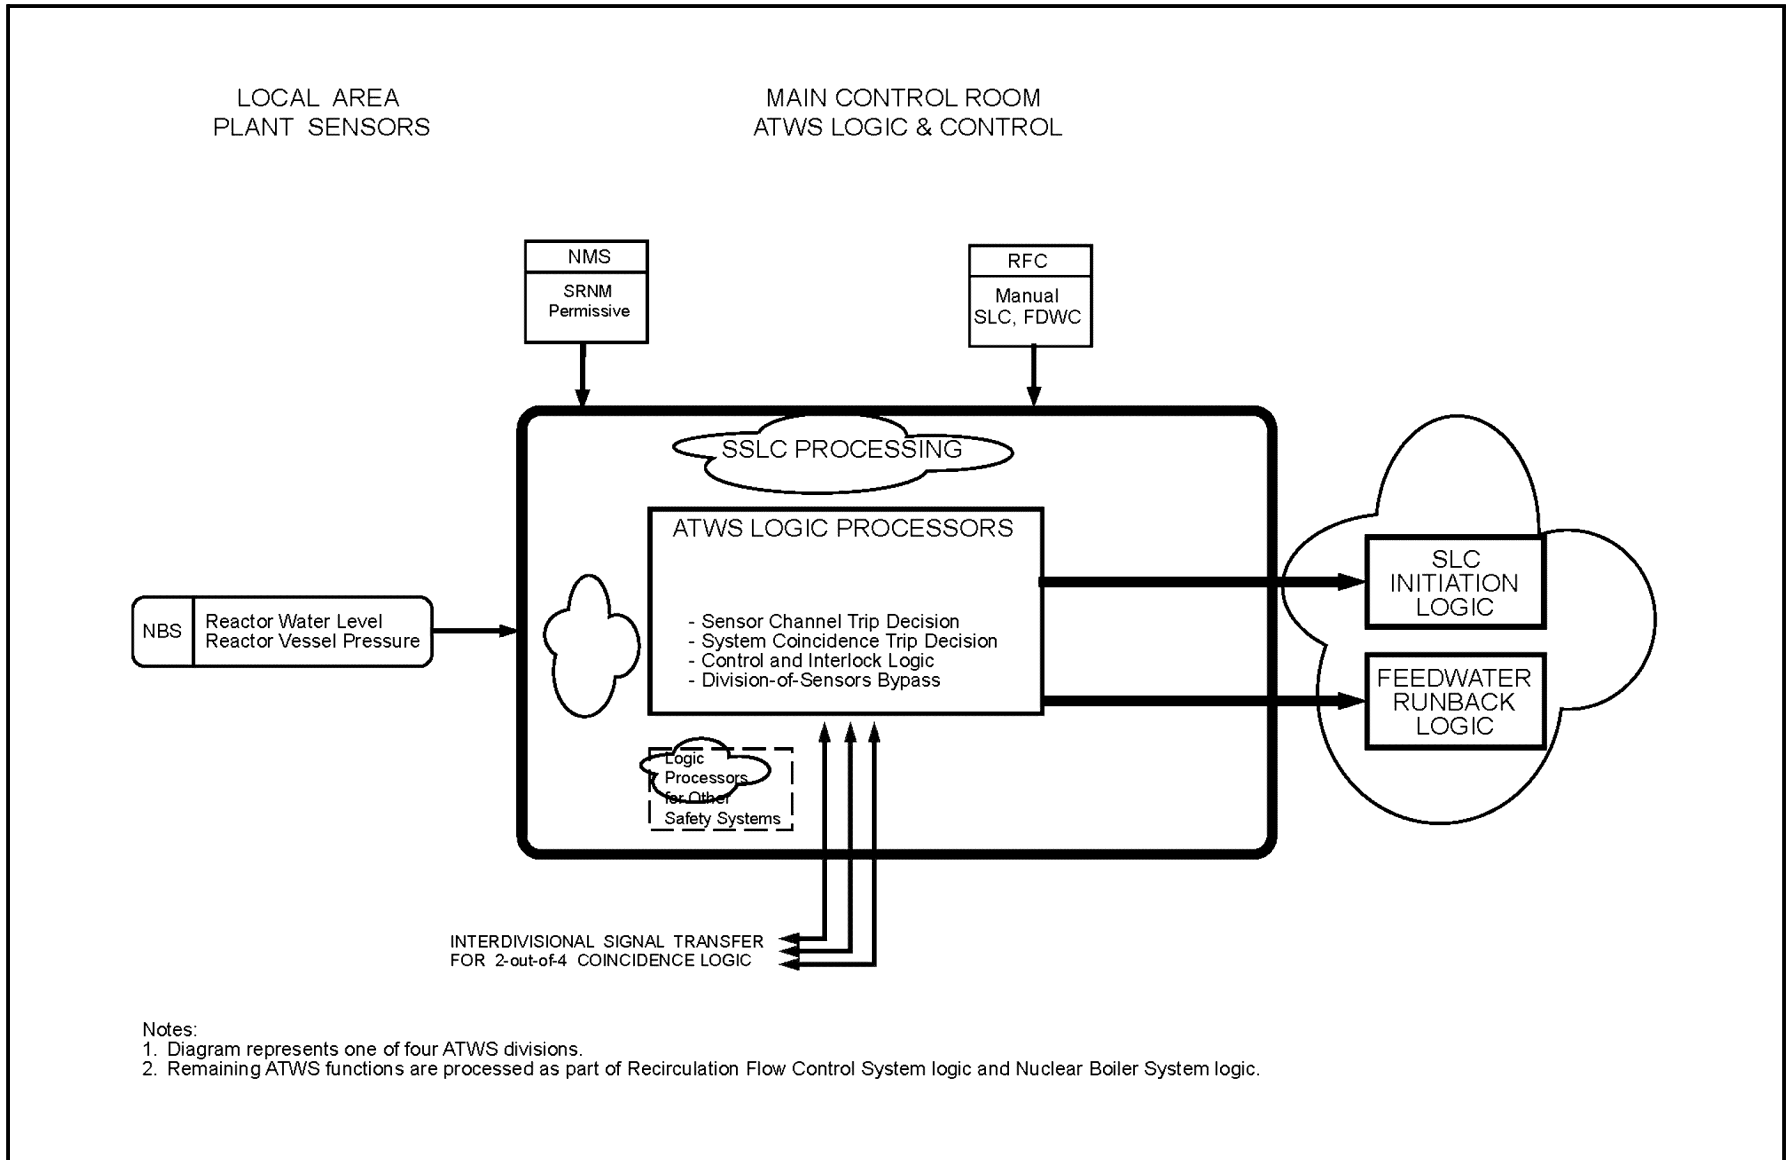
LOCAL AREA
PLANT SENSORS

MAIN CONTROL ROOM
ATWS LOGIC & CONTROL

NMS
SRNM
Permissive

RFC
Manual
SLC, FDWC

SSLC PROCESSING

ATWS LOGIC PROCESSORS

- Sensor Channel Trip Decision
- System Coincidence Trip Decision
- Control and Interlock Logic
- Division-of-Sensors Bypass

NBS
Reactor Water Level
Reactor Vessel Pressure

SLC
INITIATION
LOGIC

FEEDWATER
RUNBACK
LOGIC

Logic
Processors
for Other
Safety Systems

INTERDIVISIONAL SIGNAL TRANSFER
FOR 2-out-of-4 COINCIDENCE LOGIC

Notes:
1. Diagram represents one of four ATWS divisions.
2. Remaining ATWS functions are processed as part of Recirculation Flow Control System logic and Nuclear Boiler System logic.